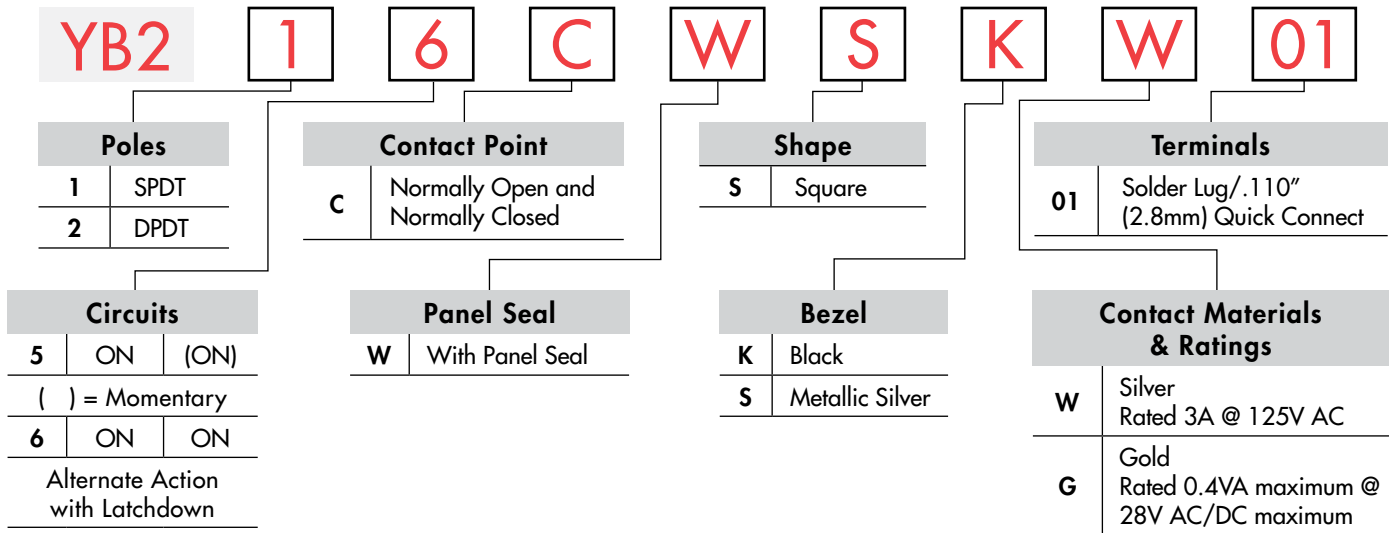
YB2 1 6 C W S K W 01

Poles

| 1 | SPDT |
|---|---|
| 2 | DPDT |

Circuits

| 5 | ON | (ON) |
|---|---|---|
| ( ) = Momentary | | |
| 6 | ON | ON |
| Alternate Action with Latchdown | | |

Contact Point

| C | Normally Open and Normally Closed |
|---|---|

Panel Seal

| W | With Panel Seal |
|---|---|

Shape

| S | Square |
|---|---|

Bezel

| K | Black |
|---|---|
| S | Metallic Silver |

Terminals

| 01 | Solder Lug/.110" (2.8mm) Quick Connect |
|---|---|

Contact Materials & Ratings

| W | Silver Rated 3A @ 125V AC |
|---|---|
| G | Gold Rated 0.4VA maximum @ 28V AC/DC maximum |